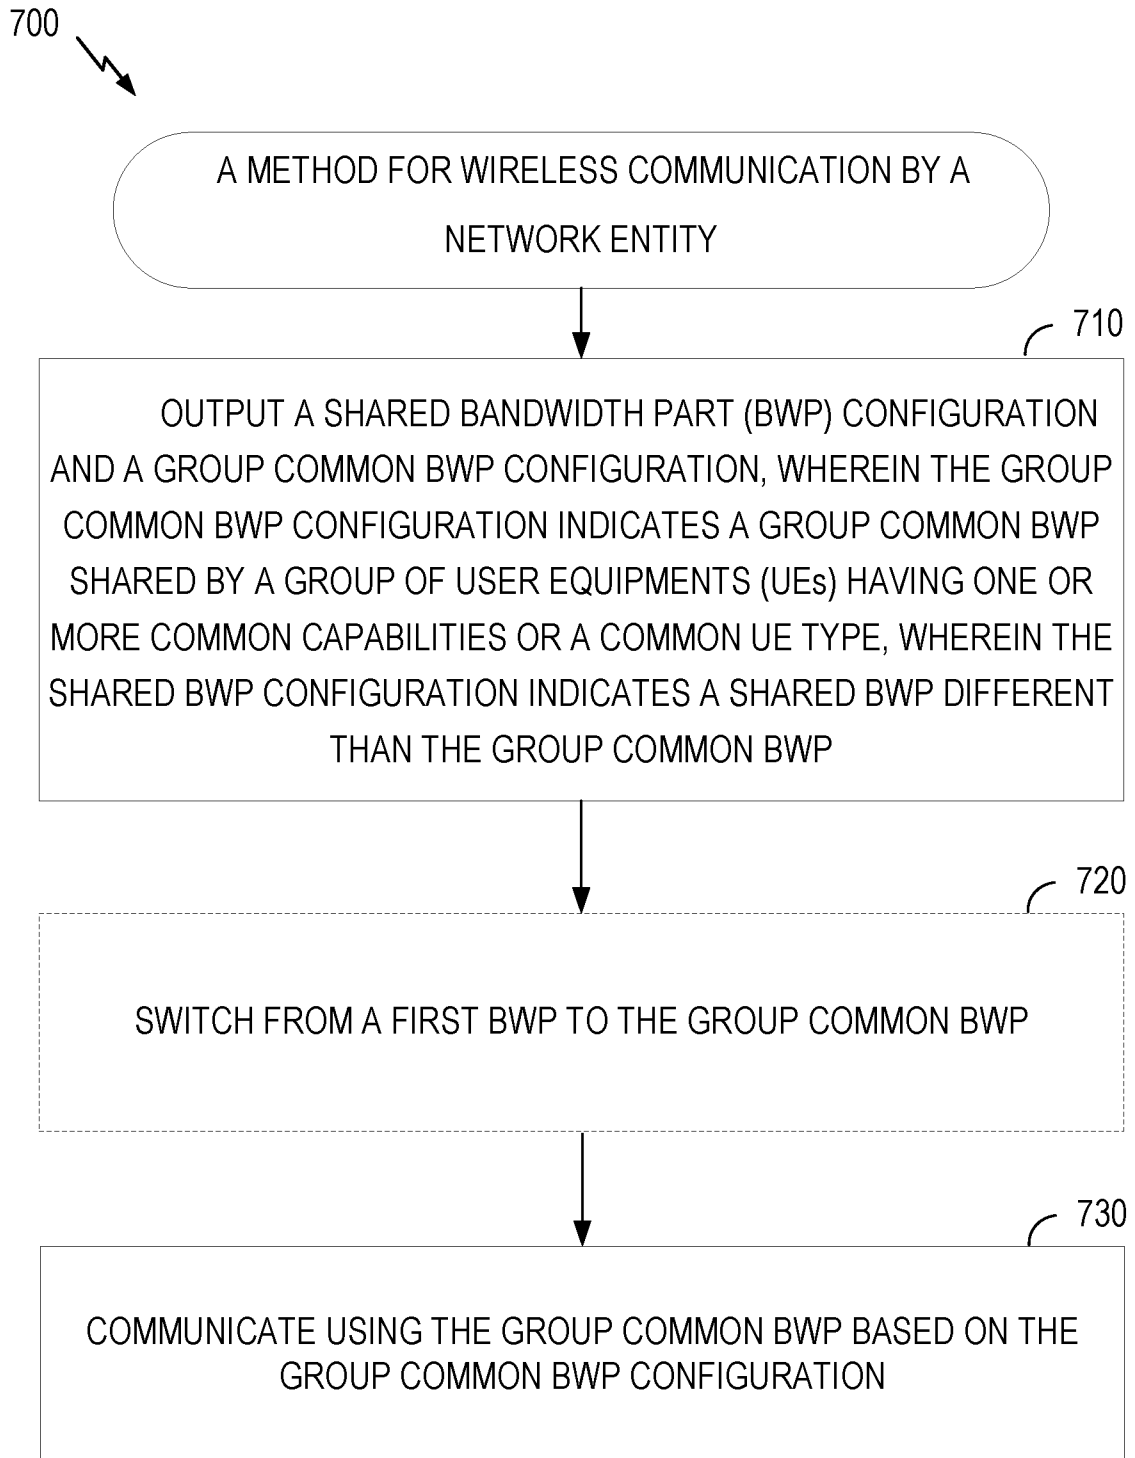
700

A METHOD FOR WIRELESS COMMUNICATION BY A NETWORK ENTITY

710

OUTPUT A SHARED BANDWIDTH PART (BWP) CONFIGURATION AND A GROUP COMMON BWP CONFIGURATION, WHEREIN THE GROUP COMMON BWP CONFIGURATION INDICATES A GROUP COMMON BWP SHARED BY A GROUP OF USER EQUIPMENTS (UEs) HAVING ONE OR MORE COMMON CAPABILITIES OR A COMMON UE TYPE, WHEREIN THE SHARED BWP CONFIGURATION INDICATES A SHARED BWP DIFFERENT THAN THE GROUP COMMON BWP

720

SWITCH FROM A FIRST BWP TO THE GROUP COMMON BWP

730

COMMUNICATE USING THE GROUP COMMON BWP BASED ON THE GROUP COMMON BWP CONFIGURATION